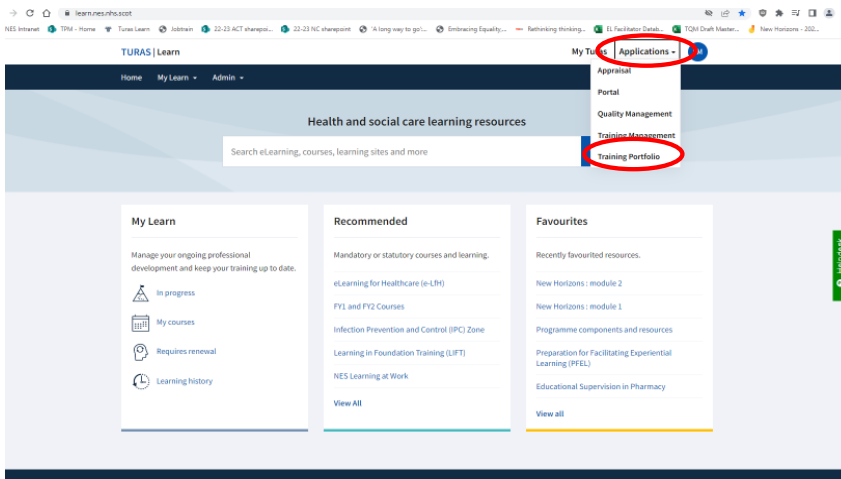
learn.nes.nhs.scot

NES Intranet TPM - Home Turas Learn Jobtrain 22-23 ACT sharepoi... 22-23 NC sharepoint 'A long way to go':... Embracing Equality,... Rethinking thinking... EL Facilitator Datab... TQM Draft Master... New Horizons - 200...

TURAS | Learn

My Turas Applications

Appraisal
Portal
Quality Management
Training Management
Training Portfolio

Home My Learn Admin

Health and social care learning resources

Search eLearning, courses, learning sites and more

My Learn

Manage your ongoing professional development and keep your training up to date.

In progress

My courses

Requires renewal

Learning history

Recommended

Mandatory or statutory courses and learning.

eLearning for Healthcare (e-LfH)

FY1 and FY2 Courses

Infection Prevention and Control (IPC) Zone

Learning in Foundation Training (LIFT)

NES Learning at Work

View All

Favourites

Recently favourited resources.

New Horizons : module 2

New Horizons : module 1

Programme components and resources

Preparation for Facilitating Experiential Learning (PFEL)

Educational Supervision in Pharmacy

View all